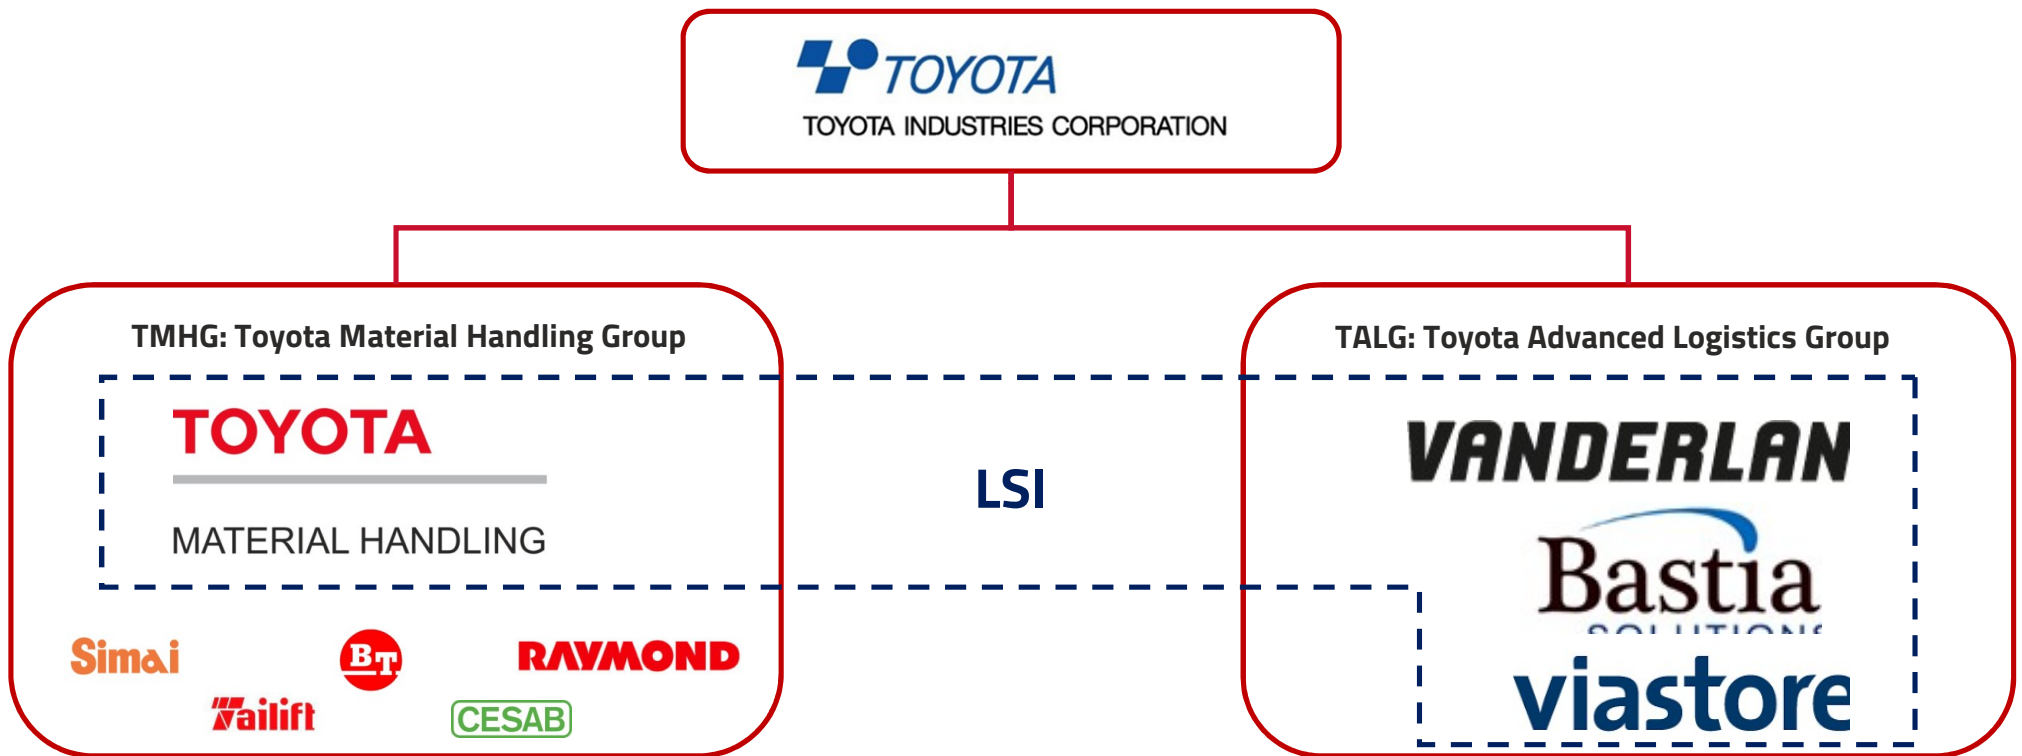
TOYOTA
TOYOTA INDUSTRIES CORPORATION

TMHG: Toyota Material Handling Group

TOYOTA
MATERIAL HANDLING

Simai
BT
RAYMOND
Tailift
CESAB

LSI

TALG: Toyota Advanced Logistics Group

VANDERLAN
Bastia
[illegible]
viastore